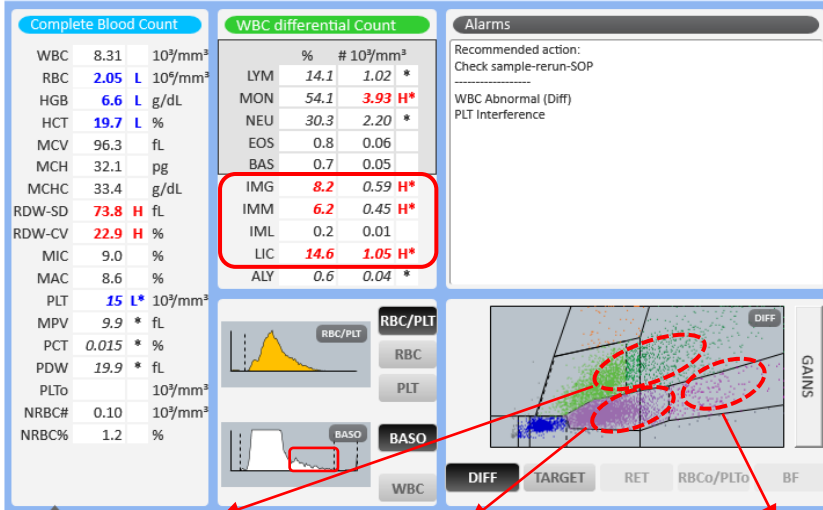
Complete Blood Count

| | | | |
|---|---|---|---|
| WBC | 8.31 | | $10^3/mm^3$ |
| RBC | 2.05 | L | $10^6/mm^3$ |
| HGB | 6.6 | L | g/dL |
| HCT | 19.7 | L | % |
| MCV | 96.3 | | fL |
| MCH | 32.1 | | pg |
| MCHC | 33.4 | | g/dL |
| RDW-SD | 73.8 | H | fL |
| RDW-CV | 22.9 | H | % |
| MIC | 9.0 | | % |
| MAC | 8.6 | | % |
| PLT | 15 | L* | $10^3/mm^3$ |
| MPV | 9.9 | * | fL |
| PCT | 0.015 | * | % |
| PDW | 19.9 | * | fL |
| PLTo | | | $10^3/mm^3$ |
| NRBC# | 0.10 | | $10^3/mm^3$ |
| NRBC% | 1.2 | | % |

WBC differential Count

| | % | # $10^3/mm^3$ | |
|---|---|---|---|
| LYM | 14.1 | 1.02 | * |
| MON | 54.1 | 3.93 | H* |
| NEU | 30.3 | 2.20 | * |
| EOS | 0.8 | 0.06 | |
| BAS | 0.7 | 0.05 | |
| IMG | 8.2 | 0.59 | H* |
| IMM | 6.2 | 0.45 | H* |
| IML | 0.2 | 0.01 | |
| LIC | 14.6 | 1.05 | H* |
| ALY | 0.6 | 0.04 | * |

Alarms

Recommended action:
Check sample-rerun-SOP
------------------
WBC Abnormal (Diff)
PLT Interference

RBC/PLT

RBC/PLT
RBC
PLT

BASO

BASO

WBC

DIFF

GAINS

DIFF TARGET RET RBCo/PLTo BF